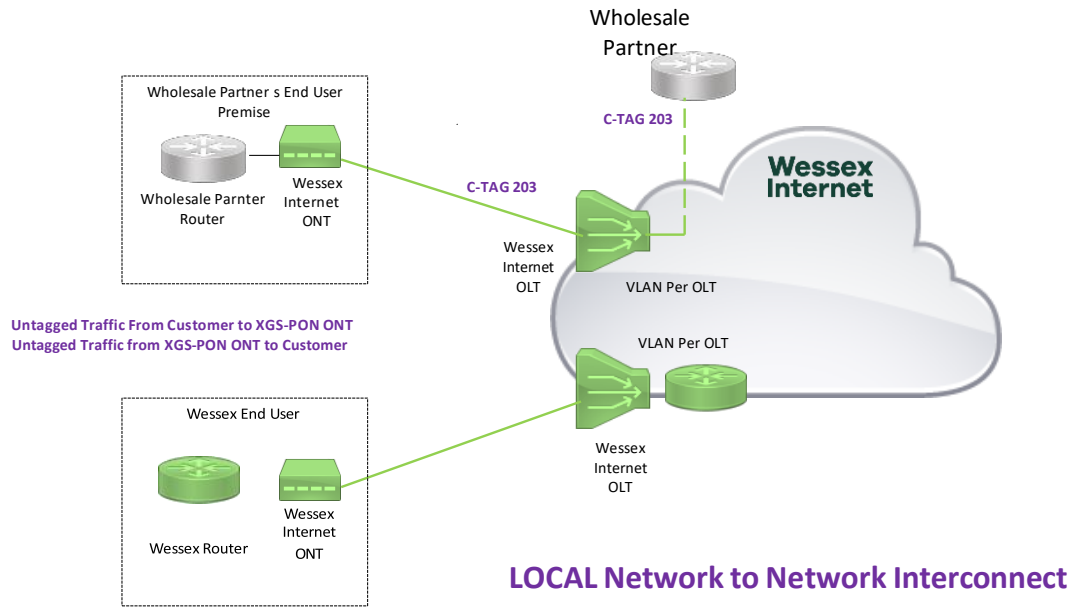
Wholesale Partner

Wholesale Partner s End User Premise

Wholesale Parnter Router

Wessex Internet ONT

C-TAG 203

C-TAG 203

Wessex Internet

Wessex Internet OLT

VLAN Per OLT

Untagged Traffic From Customer to XGS-PON ONT
Untagged Traffic from XGS-PON ONT to Customer

VLAN Per OLT

Wessex End User

Wessex Router

Wessex Internet ONT

Wessex Internet OLT

LOCAL Network to Network Interconnect